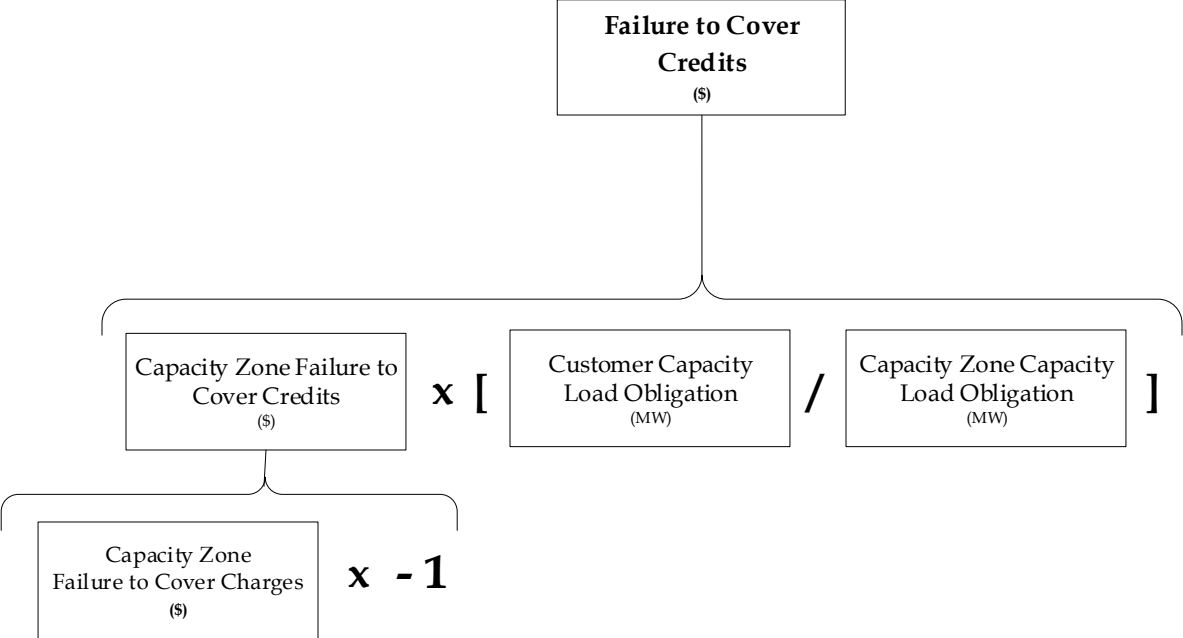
**Failure to Cover Credits**
($)

Capacity Zone Failure to Cover Credits
($)

x [

Customer Capacity Load Obligation
(MW)

/

Capacity Zone Capacity Load Obligation
(MW)

]

Capacity Zone Failure to Cover Charges
($)

x -1